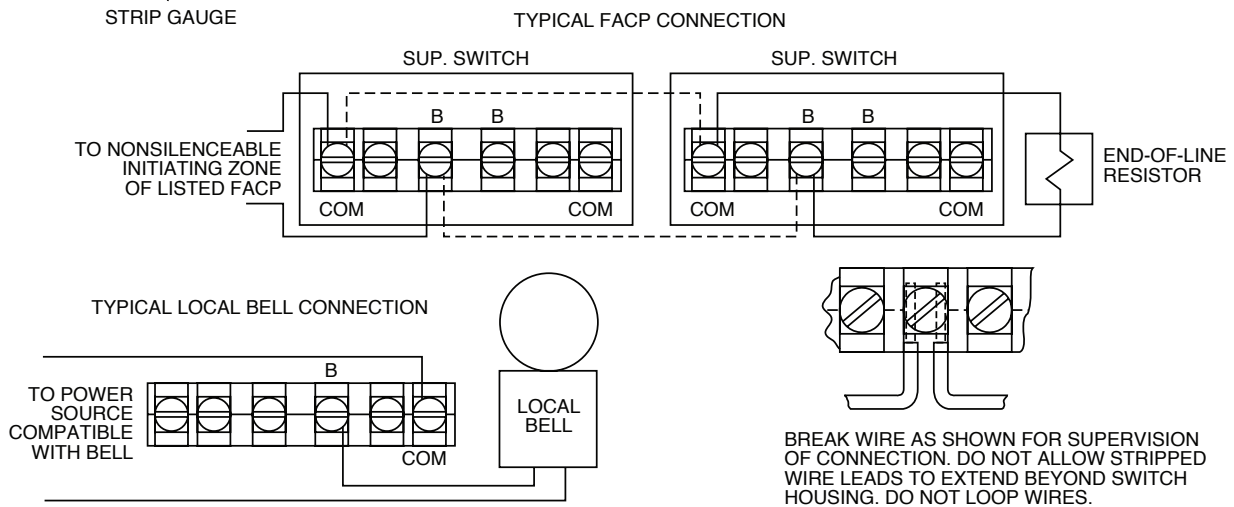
STRIP GAUGE

TYPICAL FACP CONNECTION

SUP. SWITCH

SUP. SWITCH

B B

B B

TO NONSILENCEABLE INITIATING ZONE OF LISTED FACP

COM

COM

COM

COM

END-OF-LINE RESISTOR

TYPICAL LOCAL BELL CONNECTION

B

TO POWER SOURCE COMPATIBLE WITH BELL

COM

LOCAL BELL

BREAK WIRE AS SHOWN FOR SUPERVISION OF CONNECTION. DO NOT ALLOW STRIPPED WIRE LEADS TO EXTEND BEYOND SWITCH HOUSING. DO NOT LOOP WIRES.